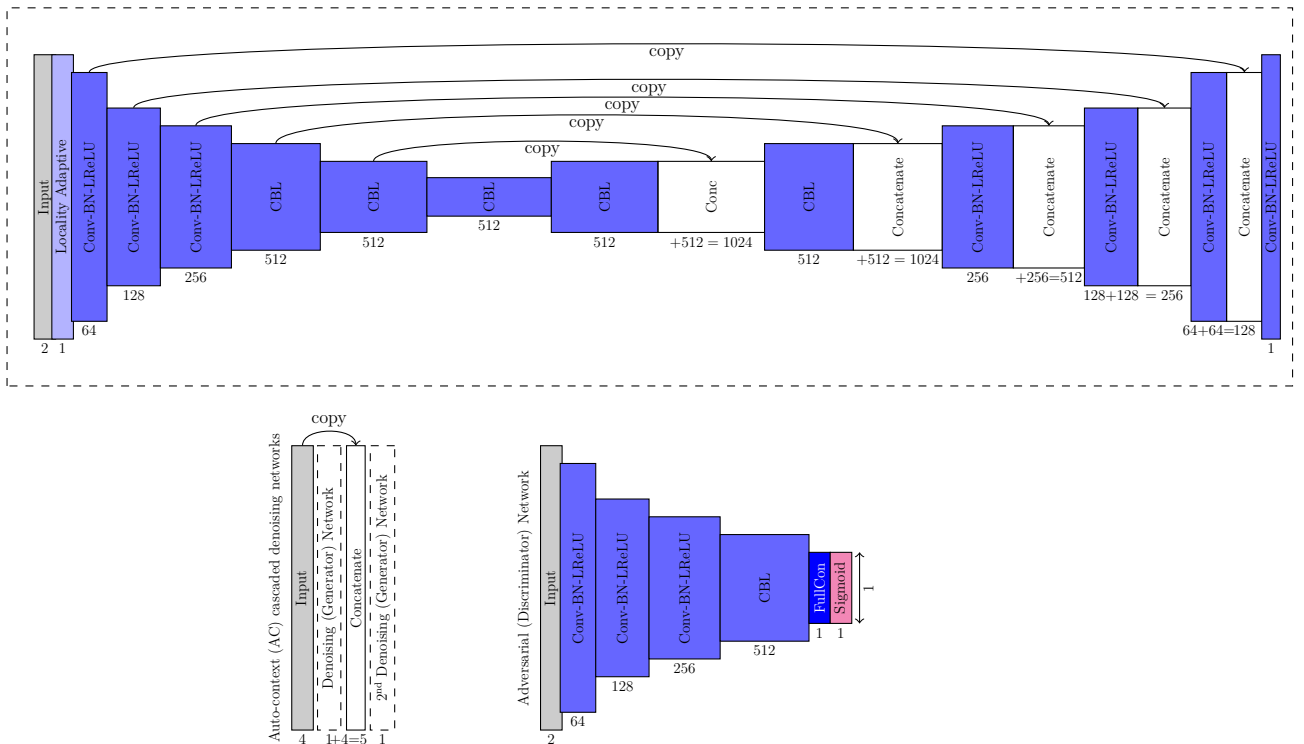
copy
copy
copy
copy
copy

Input
Locality Adaptive
Conv-BN-LReLU
Conv-BN-LReLU
Conv-BN-LReLU
CBL
CBL
CBL
CBL
Conc
CBL
Concatenate
Conv-BN-LReLU
Concatenate
Conv-BN-LReLU
Concatenate
Conv-BN-LReLU
Concatenate
Conv-BN-LReLU

2 1 64 128 256 512 512 512 512 +512 = 1024 512 +512 = 1024 256 +256=512 128+128 = 256 64+64=128 1

Auto-context (AC) cascaded denoising networks
copy
Input
Denoising (Generator) Network
Concatenate
2$^{nd}$ Denoising (Generator) Network
4 1 1+4=5 1

Adversarial (Discriminator) Network
Input
Conv-BN-LReLU
Conv-BN-LReLU
Conv-BN-LReLU
CBL
FullCon
Sigmoid
1
2 64 128 256 512 1 1